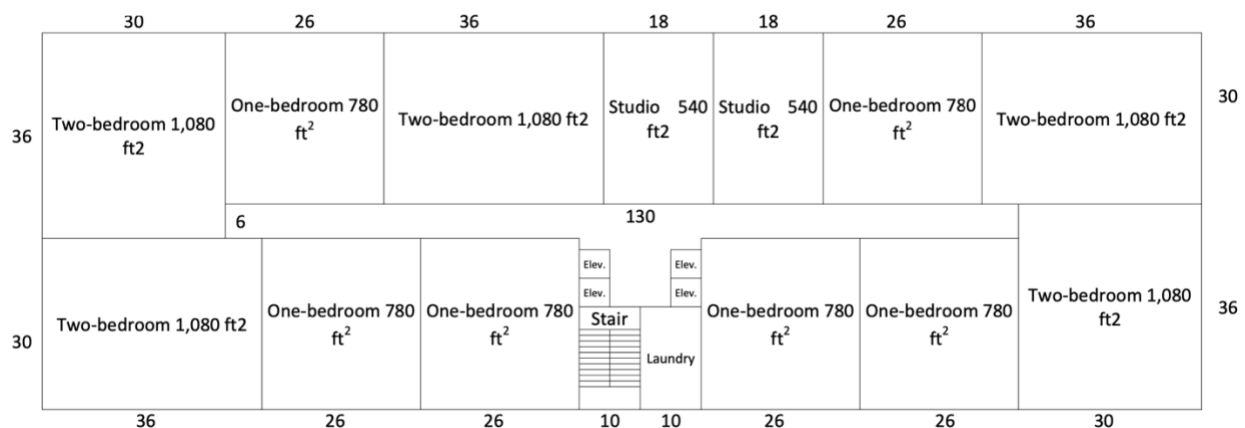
30 26 36 18 18 26 36

36

Two-bedroom 1,080 ft2

One-bedroom 780 $ft^2$

Two-bedroom 1,080 ft2

Studio 540 ft2

Studio 540 ft2

One-bedroom 780 $ft^2$

Two-bedroom 1,080 ft2

30

6

130

Two-bedroom 1,080 ft2

One-bedroom 780 $ft^2$

One-bedroom 780 $ft^2$

Elev.

Elev.

Elev.

Elev.

Stair

Laundry

One-bedroom 780 $ft^2$

One-bedroom 780 $ft^2$

Two-bedroom 1,080 ft2

36

30

36 26 26 10 10 26 26 30